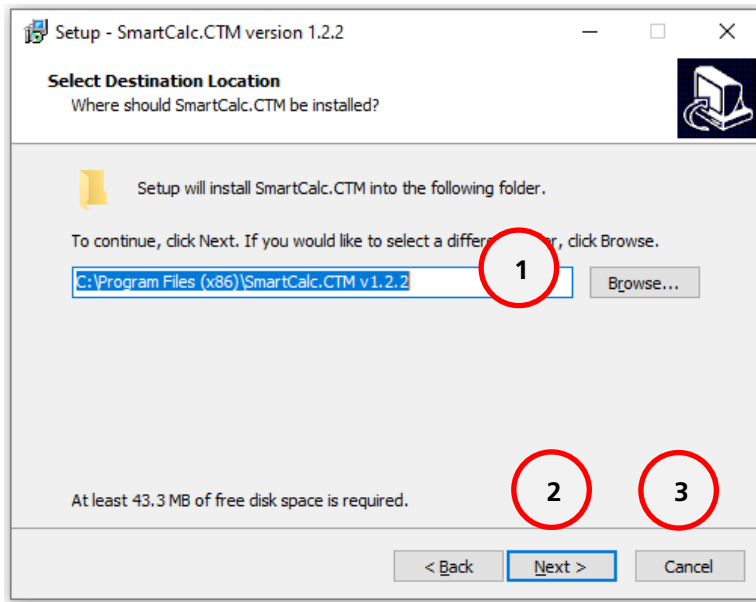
Setup - SmartCalc.CTM version 1.2.2

Select Destination Location
Where should SmartCalc.CTM be installed?

Setup will install SmartCalc.CTM into the following folder.

To continue, click Next. If you would like to select a differe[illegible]er, click Browse.

C:\Program Files (x86)\SmartCalc.CTM v1.2.2

1

Browse...

At least 43.3 MB of free disk space is required.

2

3

< Back

Next >

Cancel